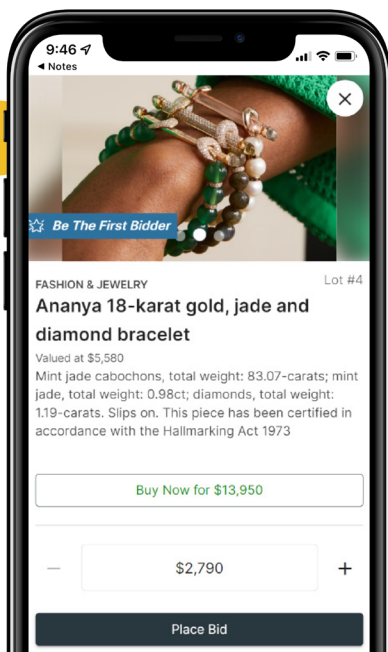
9:46
◂ Notes

×

Be The First Bidder

FASHION & JEWELRY

Lot #4

Ananya 18-karat gold, jade and diamond bracelet

Valued at $5,580

Mint jade cabochons, total weight: 83.07-carats; mint jade, total weight: 0.98ct; diamonds, total weight: 1.19-carats. Slips on. This piece has been certified in accordance with the Hallmarking Act 1973

Buy Now for $13,950

—

$2,790

+

Place Bid